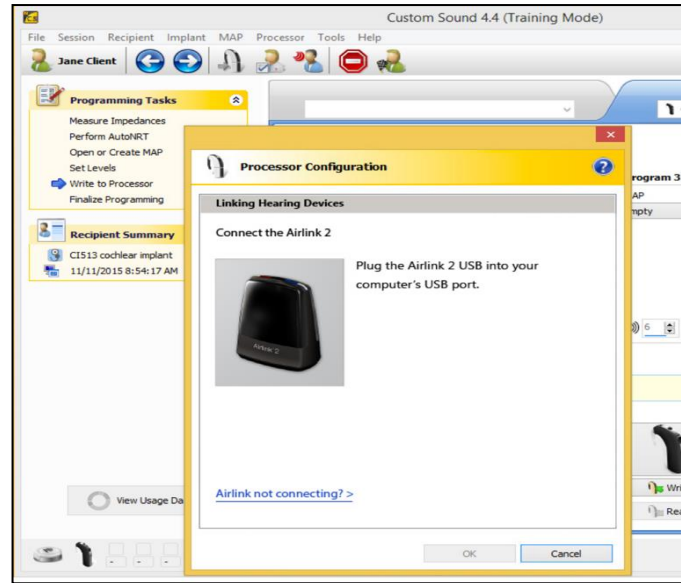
Custom Sound 4.4 (Training Mode)

File Session Recipient Implant MAP Processor Tools Help

Jane Client

Programming Tasks

Measure Impedances
Perform AutoNRT
Open or Create MAP
Set Levels
Write to Processor
Finalize Programming

Recipient Summary

CI513 cochlear implant
11/11/2015 8:54:17 AM

View Usage Da

rogram 3
AP
mpty

6

Wri
Rea

Processor Configuration

Linking Hearing Devices

Connect the Airlink 2

Plug the Airlink 2 USB into your computer's USB port.

Airlink 2

Airlink not connecting? >

OK

Cancel